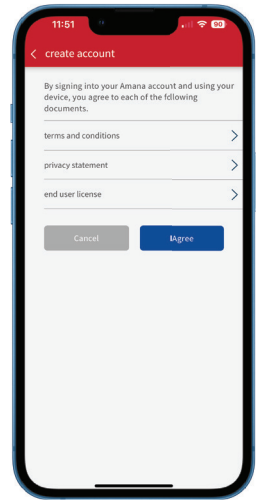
11:51

90

create account

By signing into your Amana account and using your device, you agree to each of the fdllowing documents.

terms and conditions

privacy statement

end user license

Cancel

IAgree